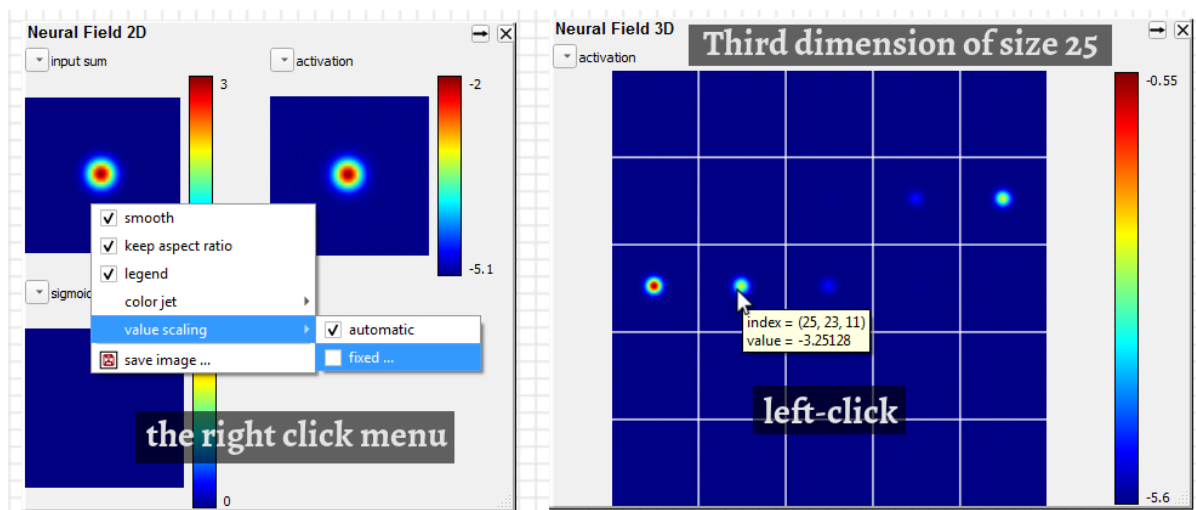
Neural Field 2D

input sum

3

activation

-2

-5.1

sigmoi

smooth
keep aspect ratio
legend
color jet
value scaling
save image ...

automatic
fixed ...

0

the right click menu

Neural Field 3D

Third dimension of size 25

activation

-0.55

index = (25, 23, 11)
value = -3.25128

left-click

-5.6